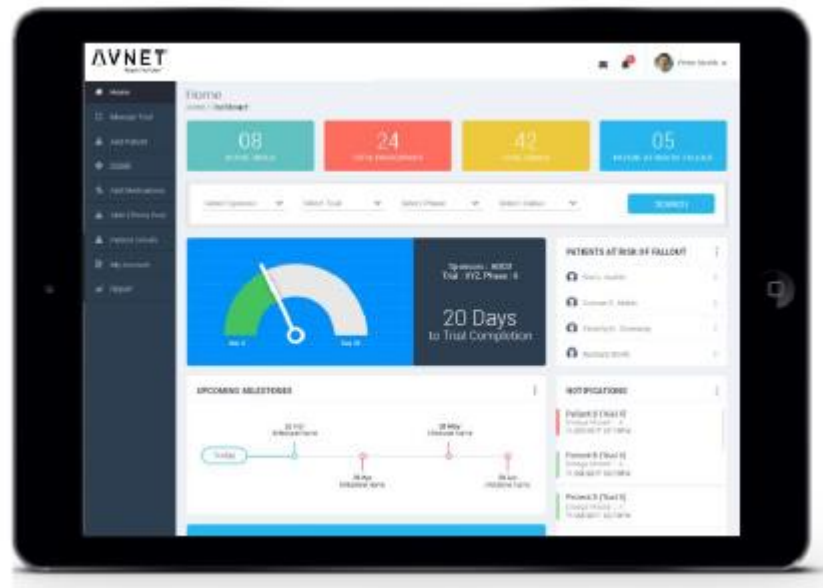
AVNET

Home
Home / Dashboard

08
ACTIVE TRIALS

24
TOTAL ENROLLMENTS

42
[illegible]

05
PATIENT AT RISK OF FALLOUT

Select Sponsor
Select Trial
Select Phase
Select Status
SEARCH

Sponsors : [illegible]
Trial : XYZ, Phase : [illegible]

20 Days
to Trial Completion

PATIENTS AT RISK OF FALLOUT
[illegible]
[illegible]
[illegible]
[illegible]

UPCOMING MILESTONES
Today
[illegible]
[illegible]
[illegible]
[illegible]

NOTIFICATIONS
Patient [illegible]
Patient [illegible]
Patient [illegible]

Home
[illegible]
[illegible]
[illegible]
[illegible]
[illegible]
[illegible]
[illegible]
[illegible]

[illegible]